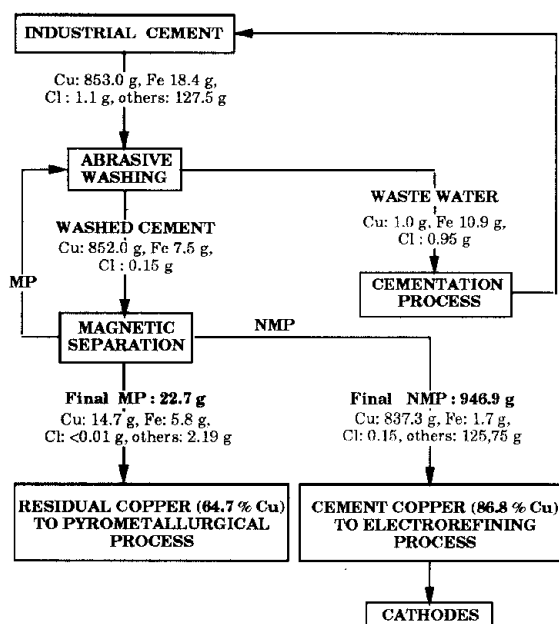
INDUSTRIAL CEMENT

Cu: 853.0 g, Fe 18.4 g, Cl : 1.1 g, others: 127.5 g

ABRASIVE WASHING

WASTE WATER
Cu: 1.0 g, Fe 10.9 g, Cl : 0.95 g

CEMENTATION PROCESS

WASHED CEMENT
Cu: 852.0 g, Fe 7.5 g, Cl : 0.15 g

MP

MAGNETIC SEPARATION

NMP

Final MP : 22.7 g
Cu: 14.7 g, Fe: 5.8 g, Cl: <0.01 g, others: 2.19 g

Final NMP : 946.9 g
Cu: 837.3 g, Fe: 1.7 g, Cl: 0.15, others: 125,75 g

RESIDUAL COPPER (64.7 % Cu) TO PYROMETALLURGICAL PROCESS

CEMENT COPPER (86.8 % Cu) TO ELECTROREFINING PROCESS

CATHODES